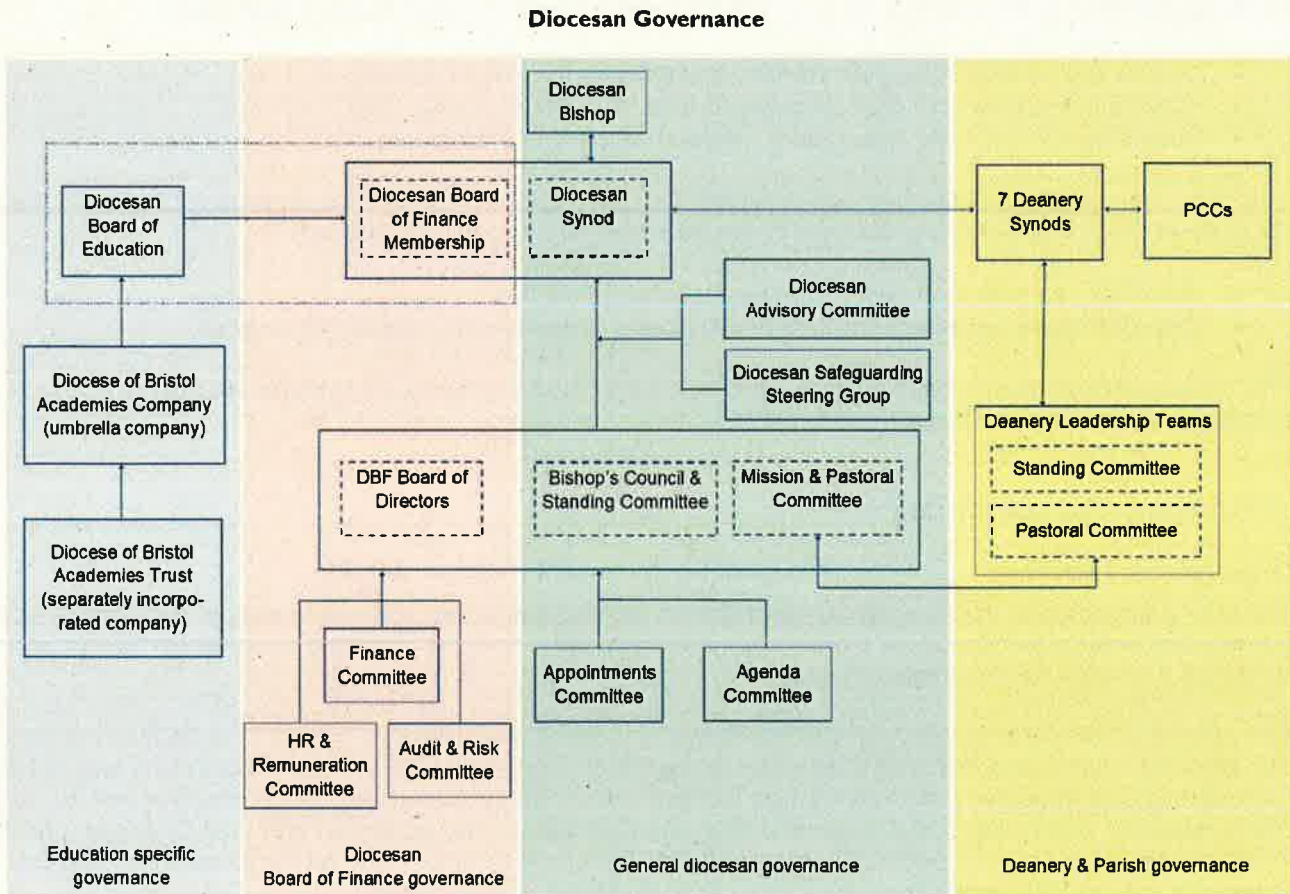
Diocesan Governance

Diocesan Bishop

Diocesan Board of Education

Diocesan Board of Finance Membership

Diocesan Synod

7 Deanery Synods

PCCs

Diocesan Advisory Committee

Diocesan Safeguarding Steering Group

Diocese of Bristol Academies Company (umbrella company)

Deanery Leadership Teams

Standing Committee

Pastoral Committee

DBF Board of Directors

Bishop's Council & Standing Committee

Mission & Pastoral Committee

Diocese of Bristol Academies Trust (separately incorporated company)

Finance Committee

Appointments Committee

Agenda Committee

HR & Remuneration Committee

Audit & Risk Committee

Education specific governance

Diocesan Board of Finance governance

General diocesan governance

Deanery & Parish governance